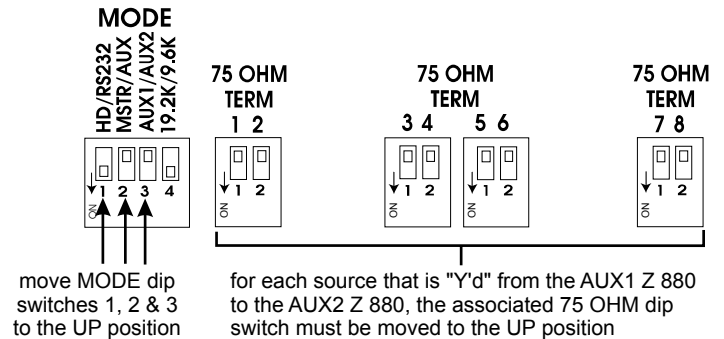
MODE

HD/RS232
MSTR/AUX
AUX1/AUX2
19.2K/9.6K

1 2 3 4
ON

75 OHM
TERM
1 2

1 2
ON

75 OHM
TERM
3 4 5 6

1 2
ON

1 2
ON

75 OHM
TERM
7 8

1 2
ON

move MODE dip switches 1, 2 & 3 to the UP position

for each source that is "Y'd" from the AUX1 Z 880 to the AUX2 Z 880, the associated 75 OHM dip switch must be moved to the UP position